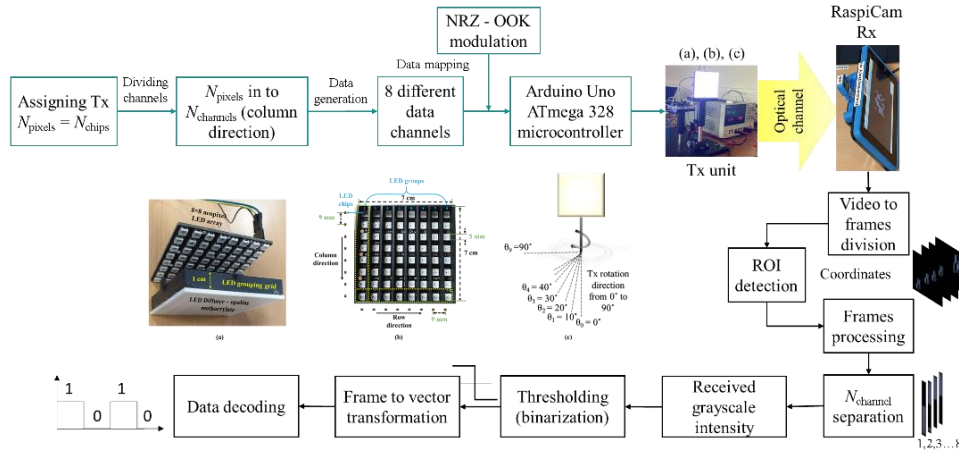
Assigning Tx
$N_{\text{pixels}} = N_{\text{chips}}$

Dividing channels

$N_{\text{pixels}}$ in to $N_{\text{channels}}$ (column direction)

Data generation

NRZ - OOK modulation

Data mapping

8 different data channels

Arduino Uno ATmega 328 microcontroller

(a), (b), (c)

Tx unit

Optical channel

RaspiCam Rx

Video to frames division

ROI detection

Coordinates

Frames processing

$N_{\text{channel}}$ separation

1,2,3…8

Received grayscale intensity

Thresholding (binarization)

Frame to vector transformation

Data decoding

1 0 1 0

8×8 neopixel LED array

1 cm

LED grouping grid

LED Diffuser – typeline methacrylate

(a)

LED groups

7 cm

LED chips

9 mm

5 mm

7 cm

Column direction

Row direction

9 mm

(b)

$\theta_5 = 90°$

$\theta_4 = 40°$

$\theta_3 = 30°$

$\theta_2 = 20°$

$\theta_1 = 10°$

$\theta_0 = 0°$

Tx rotation direction from 0° to 90°

(c)